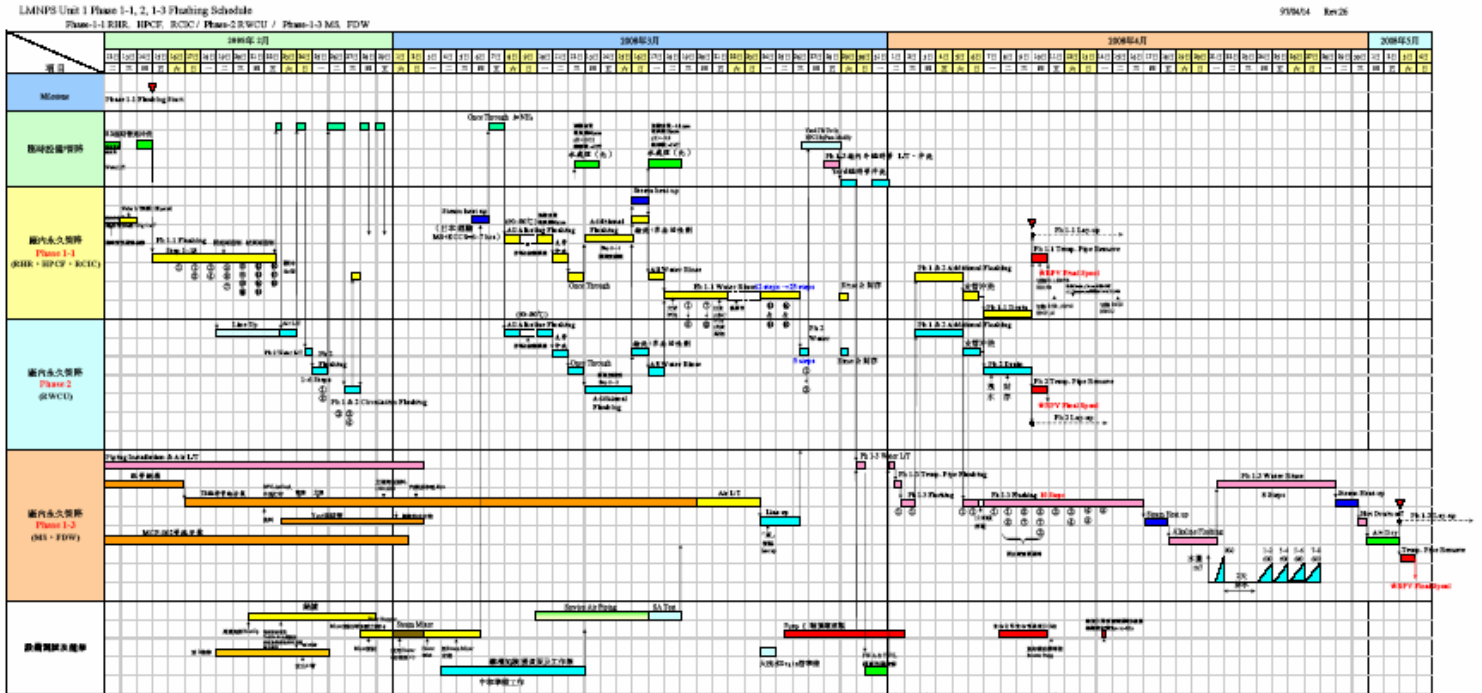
LMNPS Unit 1 Phase 1-1, 2, 1-3 Flushing Schedule
Phase-1-1 RHR、HPCF、RCIC / Phase-2 RWCU / Phase-1-3 MS、FDW

97/04/14 Rev.26

2008年2月
2008年3月
2008年4月
2008年5月

項目

Milestone
Phase 1-1 Flushing Start

臨時設備增設
Once Through 8-NEs
水處理（北）
水處理（南）
Ph 1-3 廠內多個區域 L/T、沖洗
Steam heat up

廠內永久管路
Phase 1-1
(RHR、HPCF、RCIC)
Ph 1-1 Flushing
Steam heat up
A/B Boiler Flushing
Additional Flushing
Once Through
A/B Water Rinse
Ph 1-1 Water Rinse(2 steps → 25 steps)
Ph 1-1 Lay-up
Ph 1-1 Temp. Pipe Remove
WRPV Final Spool
Ph 1 & 2 Additional Flushing
Ph 1-1 Drain

廠內永久管路
Phase 2
(RWCU)
Line Up
Ph 2 Water fill
Flushing
1-5 Steps
Ph 1 & 2 Circulation Flushing
A/B Boiler Flushing
Once Through
A/B Water Rinse
Additional Flushing
Ph 2 Water
8 steps
Ph 1 & 2 Additional Flushing
Ph 2 Drain
Ph 2 Temp. Pipe Remove
WRPV Final Spool
Ph 2 Lay-up

廠內永久管路
Phase 1-3
(MS、FDW)
Piping Installation & A/R L/T
Air L/T
Line up
MCR 2012年底完成
Ph 1-3 Water L/T
Ph 1-3 Temp. Pipe Flushing
Ph 1-3 Flushing
Ph 1-3 Flushing 35 Steps
Steam Heat up
Chlorine Flushing
Ph 1-3 Water Rinse
8 Steps
Steam Heat up
Hot Drain out
Ph 1-3 Lay-up
A/W Dry
Temp. Pipe Remove
WRPV Final Spool

設備測試及其他
Steam Mixer
Service Air Piping
SA Test
Temp. C 確認臨時系統